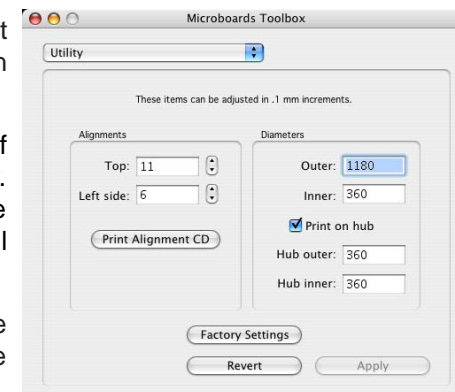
t
n

f
.
e
l

e
e

Microboards Toolbox

Utility

These items can be adjusted in .1 mm increments.

Alignments

Top: 11

Left side: 6

Print Alignment CD

Diameters

Outer: 1180

Inner: 360

Print on hub

Hub outer: 360

Hub inner: 360

Factory Settings

Revert

Apply